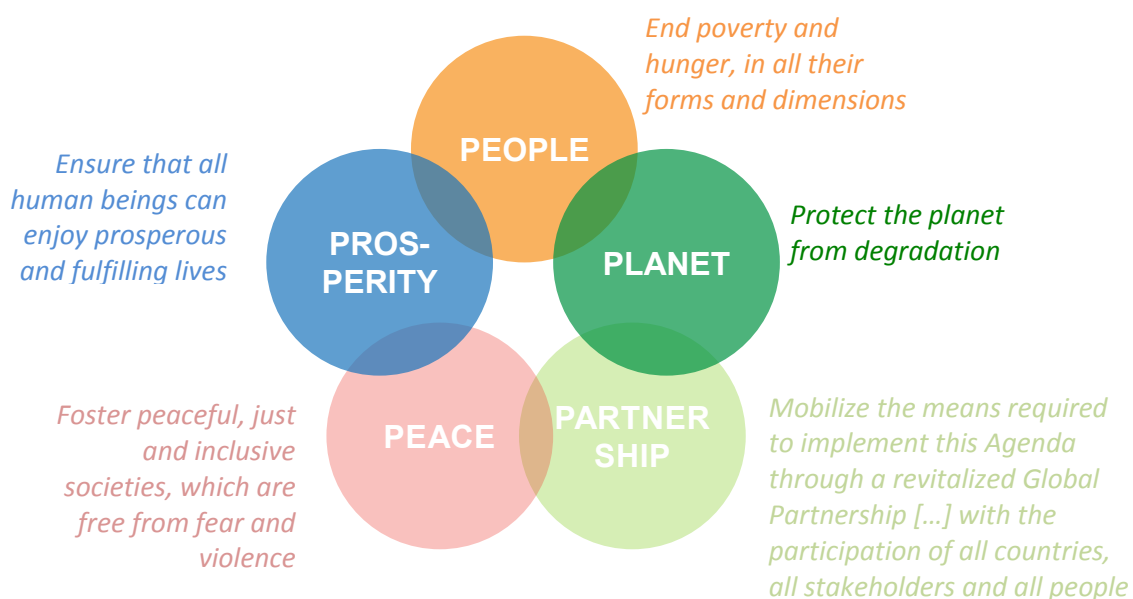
End poverty and hunger, in all their forms and dimensions

PEOPLE

Ensure that all human beings can enjoy prosperous and fulfilling lives

PROS-PERITY

PLANET

Protect the planet from degradation

PEACE

PARTNER SHIP

Foster peaceful, just and inclusive societies, which are free from fear and violence

Mobilize the means required to implement this Agenda through a revitalized Global Partnership […] with the participation of all countries, all stakeholders and all people